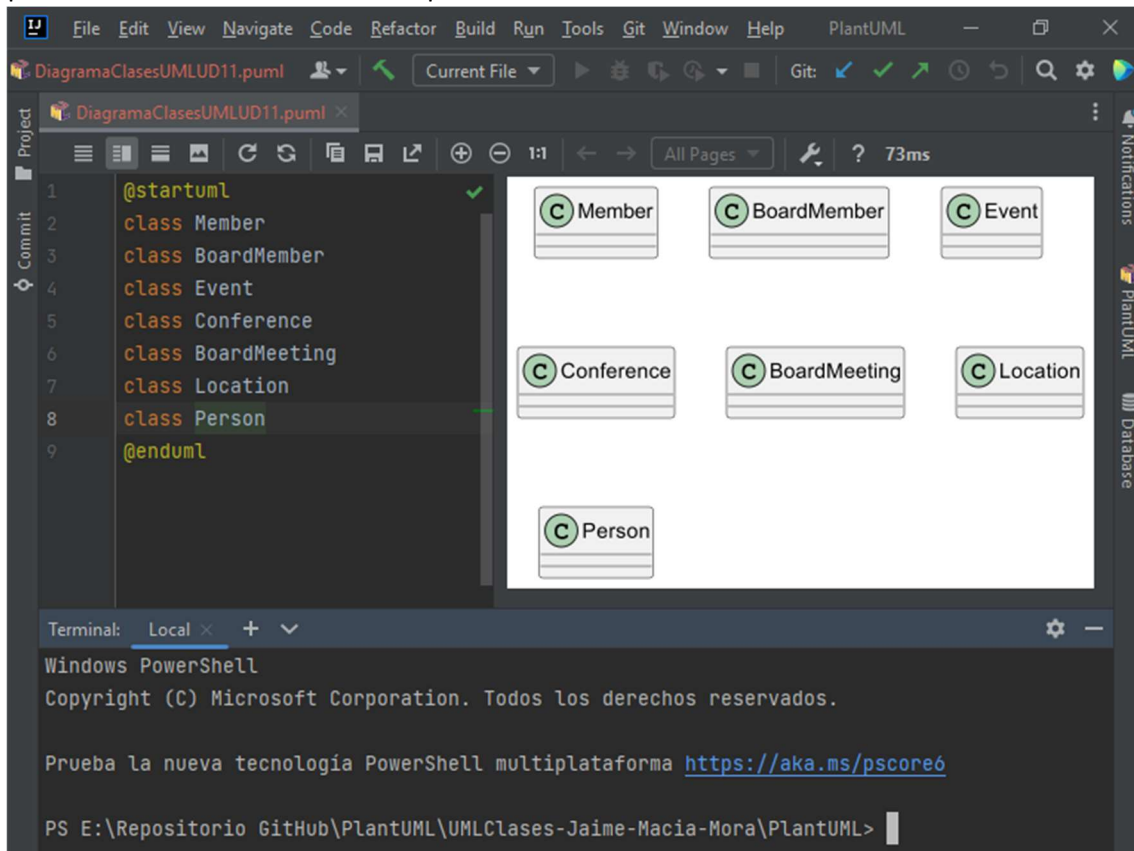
File Edit View Navigate Code Refactor Build Run Tools Git Window Help PlantUML

DiagramaClasesUMLUD11.puml Current File Git:

Project Commit

DiagramaClasesUMLUD11.puml

All Pages ? 73ms

1 @startuml
2 class Member
3 class BoardMember
4 class Event
5 class Conference
6 class BoardMeeting
7 class Location
8 class Person
9 @enduml

C Member
C BoardMember
C Event
C Conference
C BoardMeeting
C Location
C Person

Notifications PlantUML Database

Terminal: Local + 

Windows PowerShell
Copyright (C) Microsoft Corporation. Todos los derechos reservados.

Prueba la nueva tecnología PowerShell multiplataforma https://aka.ms/pscore6

PS E:\Repositorio GitHub\PlantUML\UMLClases-Jaime-Macia-Mora\PlantUML>